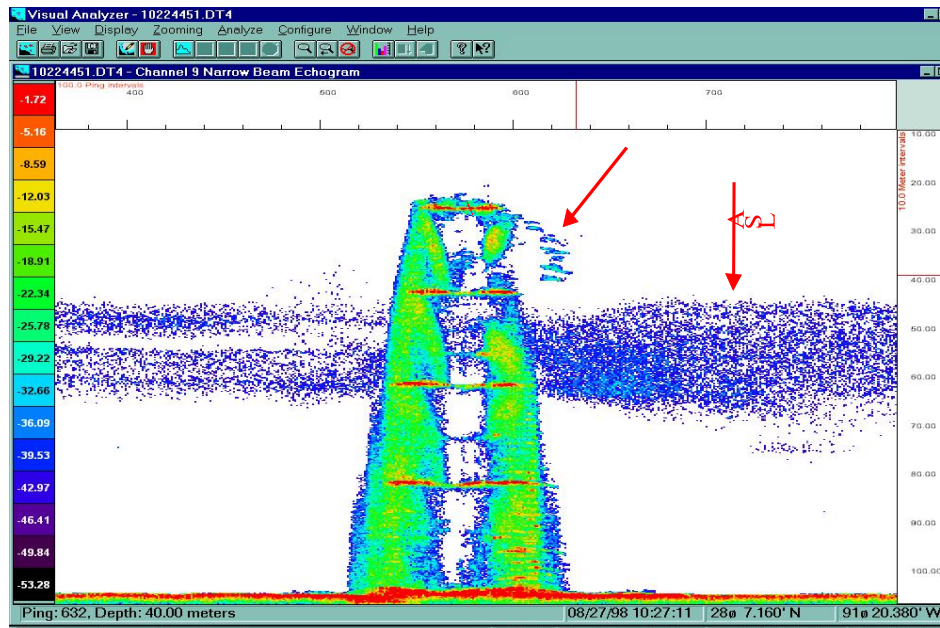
Visual Analyzer - 10224451.DT4

File View Display Zooming Analyze Configure Window Help

10224451.DT4 - Channel 9 Narrow Beam Echogram

100.0 Ping intervals

400

500

600

700

10.0 Meter intervals

10.00

20.00

30.00

40.00

50.00

60.00

70.00

80.00

90.00

100.00

DSL

-1.72

-5.16

-8.59

-12.03

-15.47

-18.91

-22.34

-25.78

-29.22

-32.66

-36.09

-39.53

-42.97

-46.41

-49.84

-53.28

Ping: 632, Depth: 40.00 meters

08/27/98 10:27:11

28ø 7.160' N

91ø 20.380' W